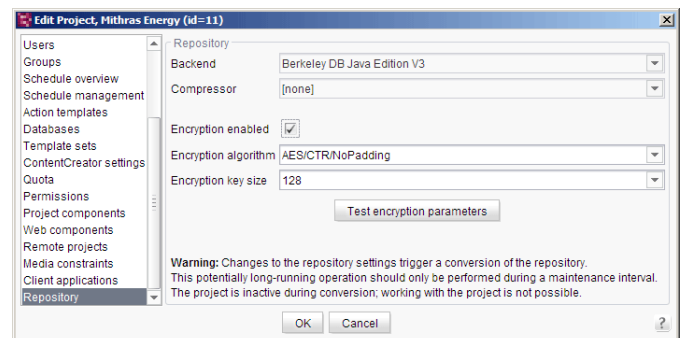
Edit Project, Mithras Energy (id=11)

Users
Groups
Schedule overview
Schedule management
Action templates
Databases
Template sets
ContentCreator settings
Quota
Permissions
Project components
Web components
Remote projects
Media constraints
Client applications
Repository

Repository
Backend Berkeley DB Java Edition V3
Compressor [none]
Encryption enabled
Encryption algorithm AES/CTR/NoPadding
Encryption key size 128
Test encryption parameters

**Warning:** Changes to the repository settings trigger a conversion of the repository. This potentially long-running operation should only be performed during a maintenance interval. The project is inactive during conversion; working with the project is not possible.

OK Cancel ?